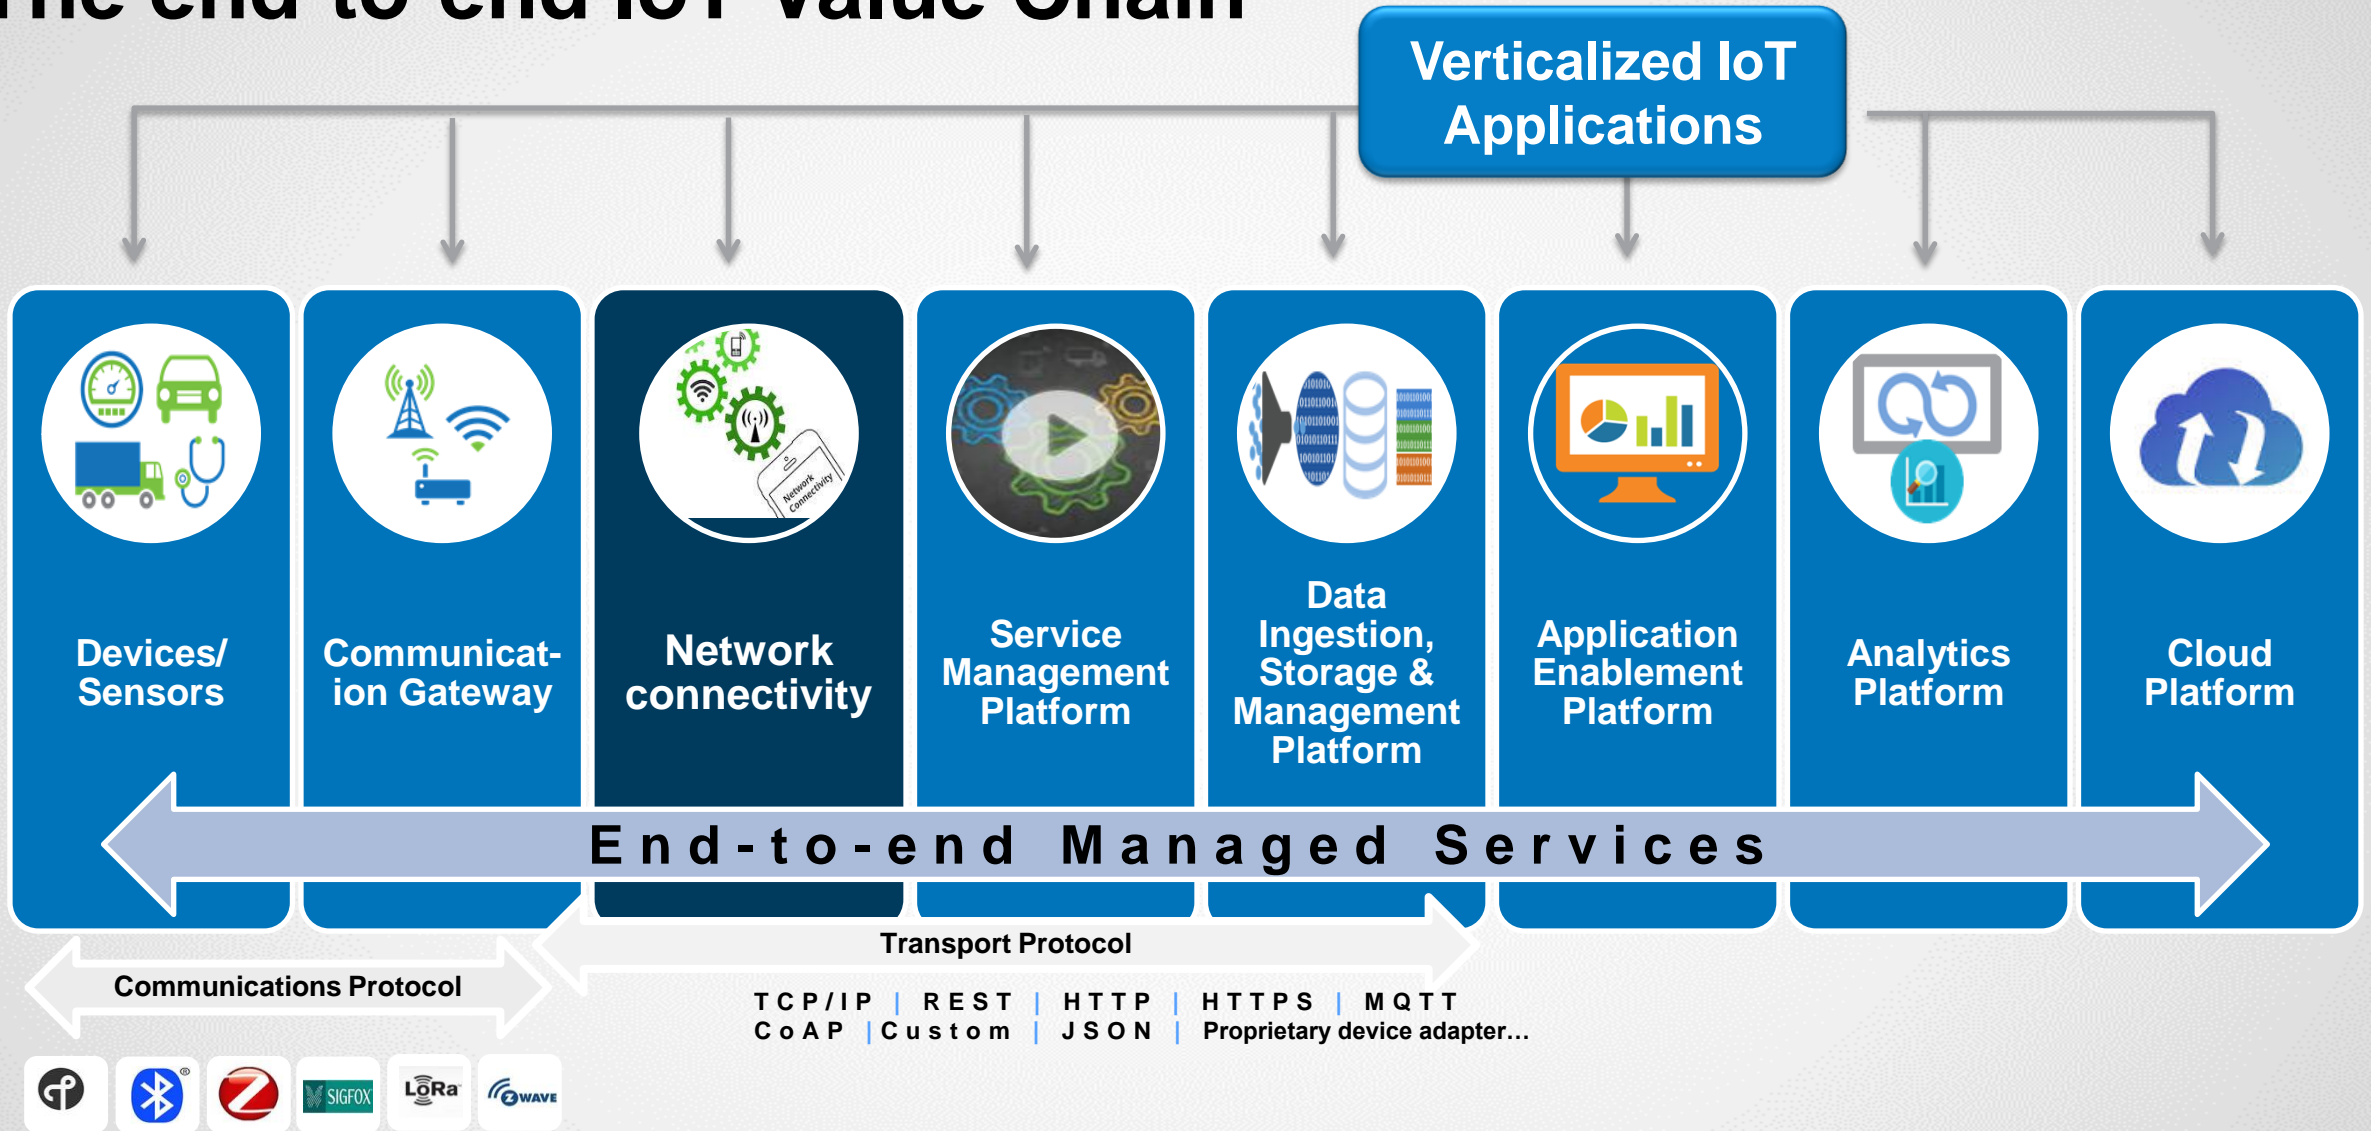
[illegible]

Verticalized IoT Applications

Devices/ Sensors

Communication Gateway

Network connectivity

Service Management Platform

Data Ingestion, Storage & Management Platform

Application Enablement Platform

Analytics Platform

Cloud Platform

End-to-end Managed Services

Transport Protocol

Communications Protocol

TCP/IP | REST | HTTP | HTTPS | MQTT
CoAP | Custom | JSON | Proprietary device adapter...

SIGFOX

LoRa

ZWAVE